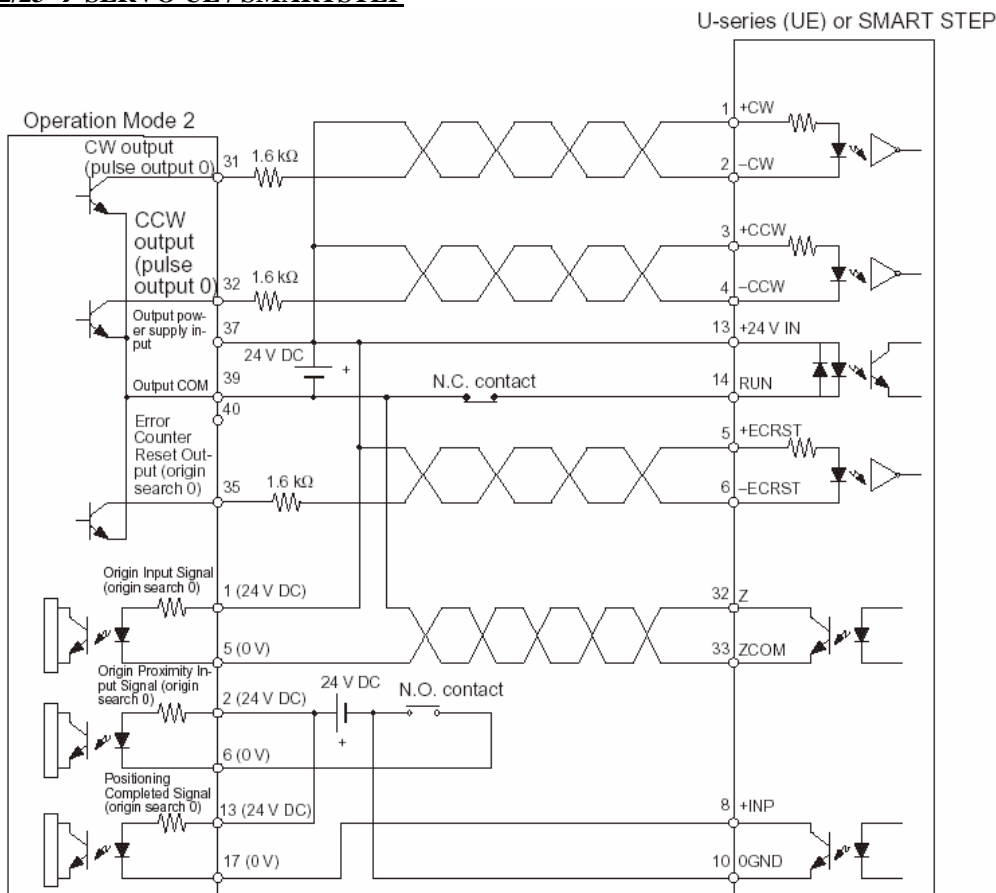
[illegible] SERVO UE / SMARTSTEP

U-series (UE) or SMART STEP

Operation Mode 2

CW output (pulse output 0)

31

1.6 kΩ

CCW output (pulse output 0)

32

1.6 kΩ

Output power supply input

37

24 V DC

+

Output COM

39

40

N.C. contact

Error Counter Reset Output (origin search 0)

35

1.6 kΩ

1 +CW

2 −CW

3 +CCW

4 −CCW

13 +24 V IN

14 RUN

5 +ECRST

6 −ECRST

Origin Input Signal (origin search 0)

1 (24 V DC)

5 (0 V)

32 Z

33 ZCOM

Origin Proximity Input Signal (origin search 0)

2 (24 V DC)

24 V DC

+

N.O. contact

6 (0 V)

Positioning Completed Signal (origin search 0)

13 (24 V DC)

17 (0 V)

8 +INP

10 0GND